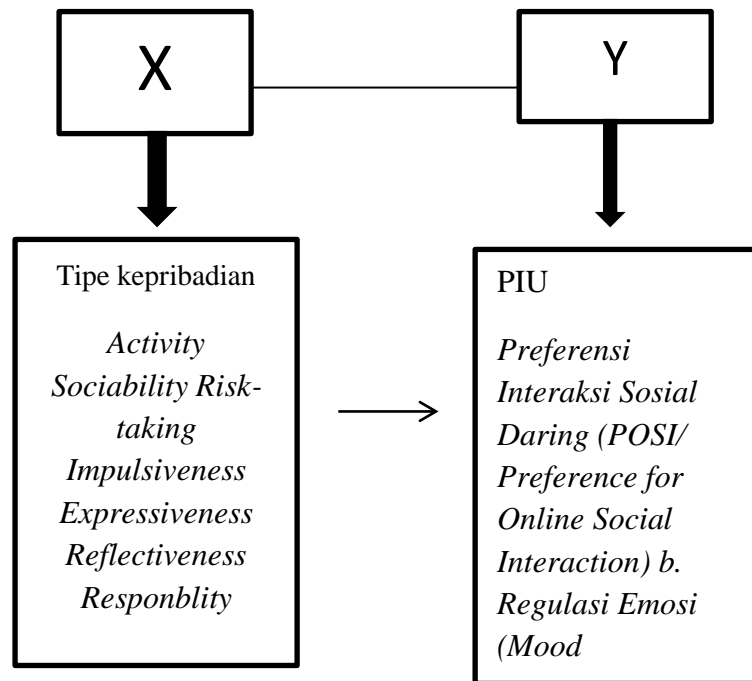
X

Y

Tipe kepribadian

*Activity Sociability Risk-taking Impulsiveness Expressiveness Reflectiveness Responblity*

PIU

*Preferensi Interaksi Sosial Daring (POSI/ Preference for Online Social Interaction) b. Regulasi Emosi (Mood*